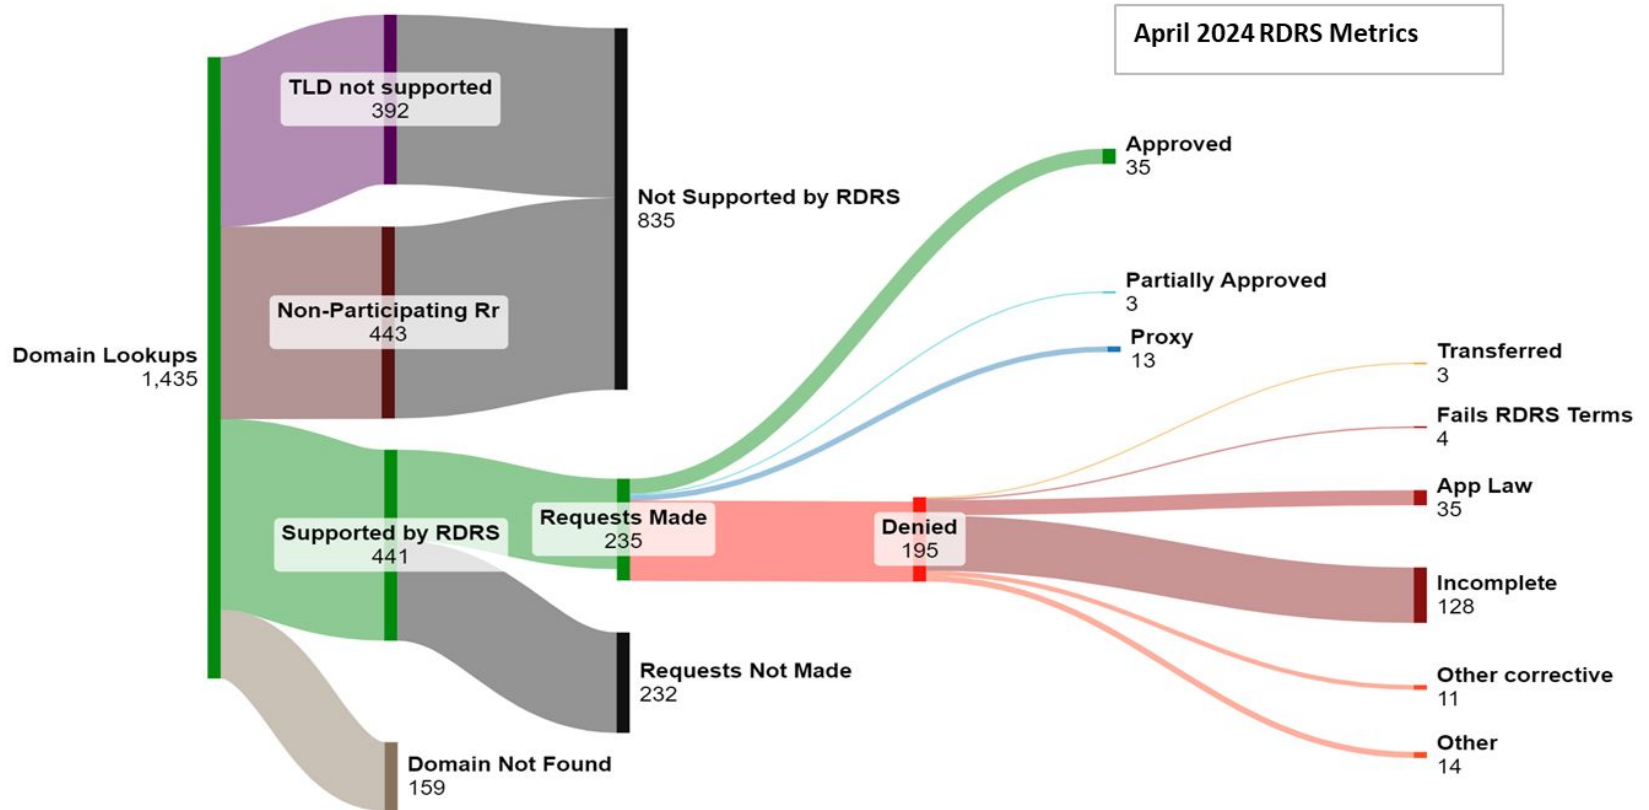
April 2024 RDRS Metrics

Domain Lookups
1,435

TLD not supported
392

Non-Participating Rr
443

Supported by RDRS
441

Domain Not Found
159

Not Supported by RDRS
835

Requests Made
235

Requests Not Made
232

Approved
35

Partially Approved
3

Proxy
13

Denied
195

Transferred
3

Fails RDRS Terms
4

App Law
35

Incomplete
128

Other corrective
11

Other
14